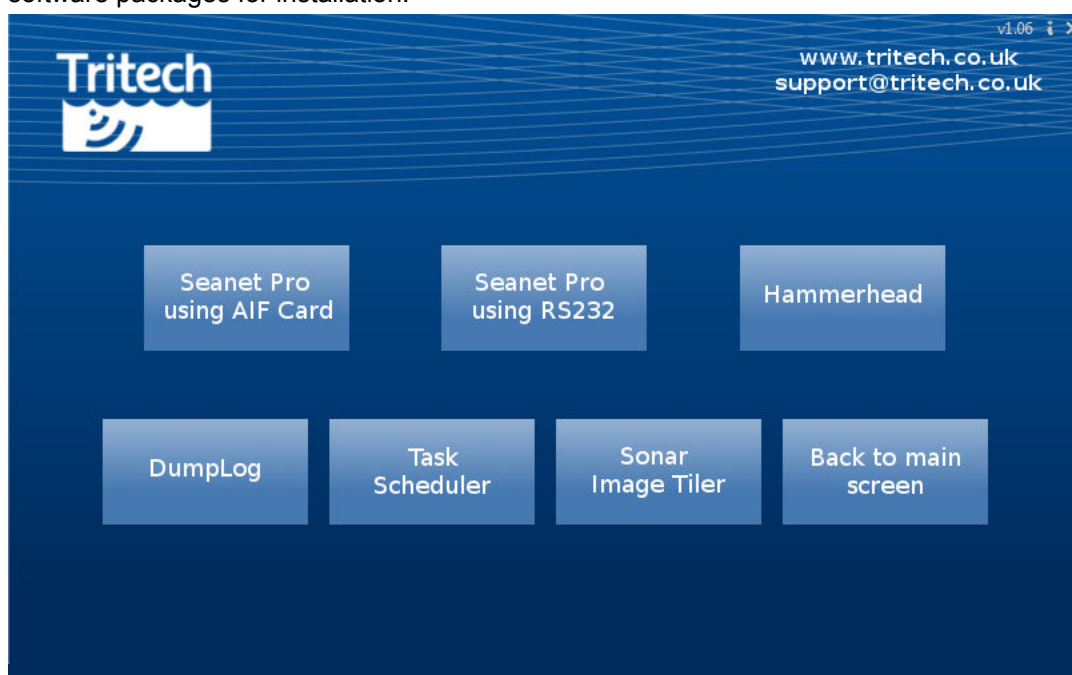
software packages for installation.

v1.06

Tritech

www.tritech.co.uk
support@tritech.co.uk

Seanet Pro using AIF Card

Seanet Pro using RS232

Hammerhead

DumpLog

Task Scheduler

Sonar Image Tiler

Back to main screen